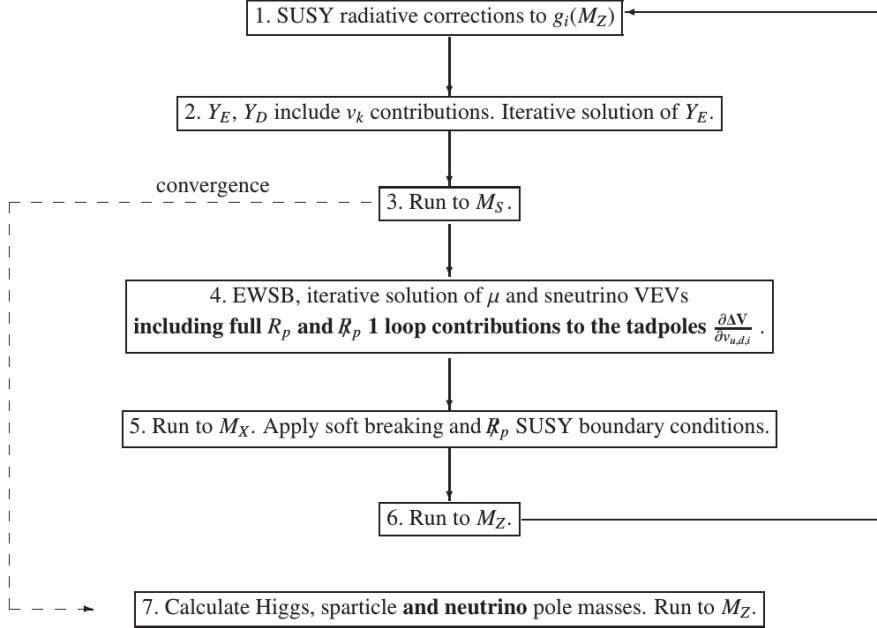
1. SUSY radiative corrections to $g_i(M_Z)$

2. $Y_E$, $Y_D$ include $v_k$ contributions. Iterative solution of $Y_E$.

convergence

3. Run to $M_S$.

4. EWSB, iterative solution of $\mu$ and sneutrino VEVs
**including full $R_p$ and $\not{R}_p$ 1 loop contributions to the tadpoles $\frac{\partial \Delta V}{\partial v_{u,d,i}}$.**

5. Run to $M_X$. Apply soft breaking and $\not{R}_p$ SUSY boundary conditions.

6. Run to $M_Z$.

7. Calculate Higgs, sparticle **and neutrino** pole masses. Run to $M_Z$.